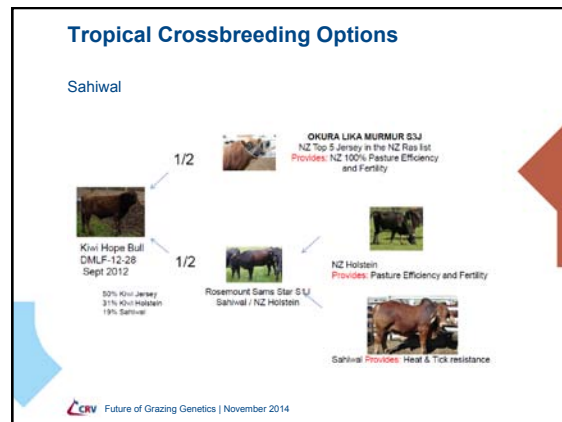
Tropical Crossbreeding Options

Sahiwal

OKURA LIKA MURMUR S3J
NZ Top 5 Jersey in the NZ Ras list
Provides: NZ 100% Pasture Efficiency and Fertility

1/2

Kiwi Hope Bull
DMLF-12-28
Sept 2012

50% Kiwi Jersey
31% Kiwi Holstein
19% Sahiwal

1/2

Rosemount Sams Star S1J
Sahiwal / NZ Holstein

NZ Holstein
Provides: Pasture Efficiency and Fertility

Sahiwal Provides: Heat & Tick resistance

CRV Future of Grazing Genetics | November 2014